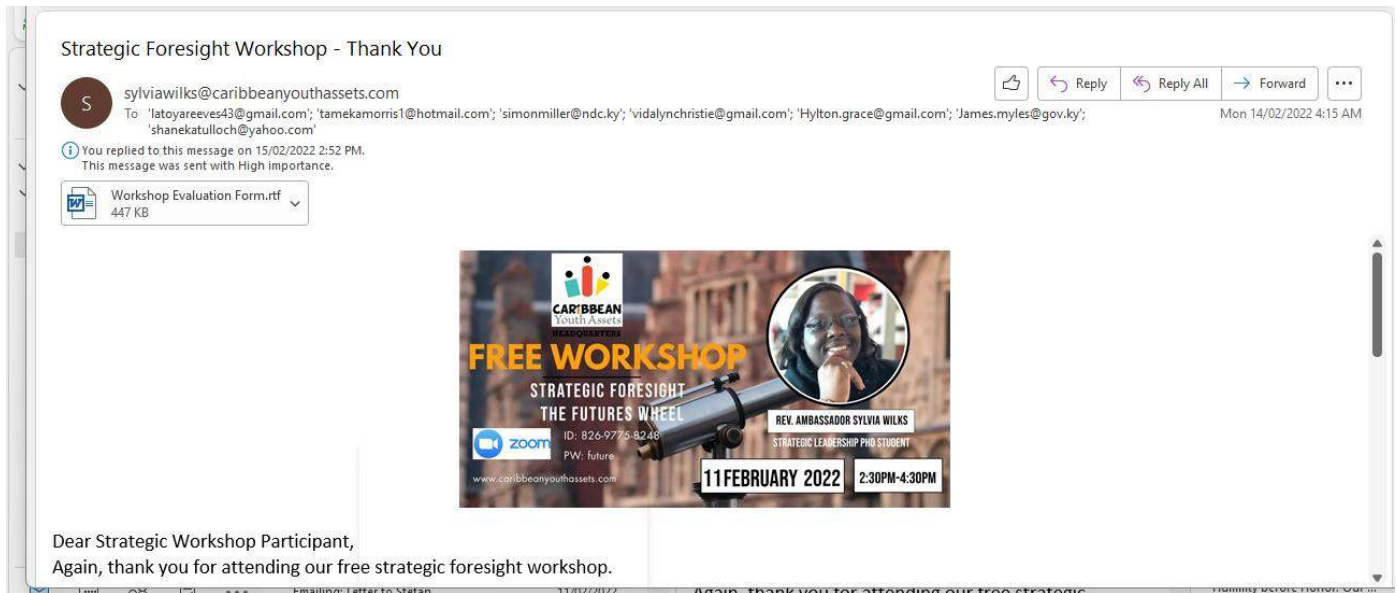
Strategic Foresight Workshop - Thank You

S

sylviawilks@caribbeanyouthassets.com

To 'latoyareeves43@gmail.com'; 'tamekamorris1@hotmail.com'; 'simonmiller@ndc.ky'; 'vidalynchristie@gmail.com'; 'Hylton.grace@gmail.com'; 'James.myles@gov.ky'; 'shanekatulloch@yahoo.com'

Reply | Reply All | Forward | ...

Mon 14/02/2022 4:15 AM

You replied to this message on 15/02/2022 2:52 PM.
This message was sent with High importance.

Workshop Evaluation Form.rtf
447 KB

CARIBBEAN Youth Assets HEADQUARTERS

FREE WORKSHOP

STRATEGIC FORESIGHT
THE FUTURES WHEEL

zoom ID: 826-9775-8248
PW: future

www.caribbeanyouthassets.com

REV. AMBASSADOR SYLVIA WILKS
STRATEGIC LEADERSHIP PHD STUDENT

11FEBRUARY 2022 | 2:30PM-4:30PM

Dear Strategic Workshop Participant,
Again, thank you for attending our free strategic foresight workshop.

Emailing: Letter to Stefan | 11/02/2022 | Again, thank you for attending our free strategic | Humility before Honor. Our...